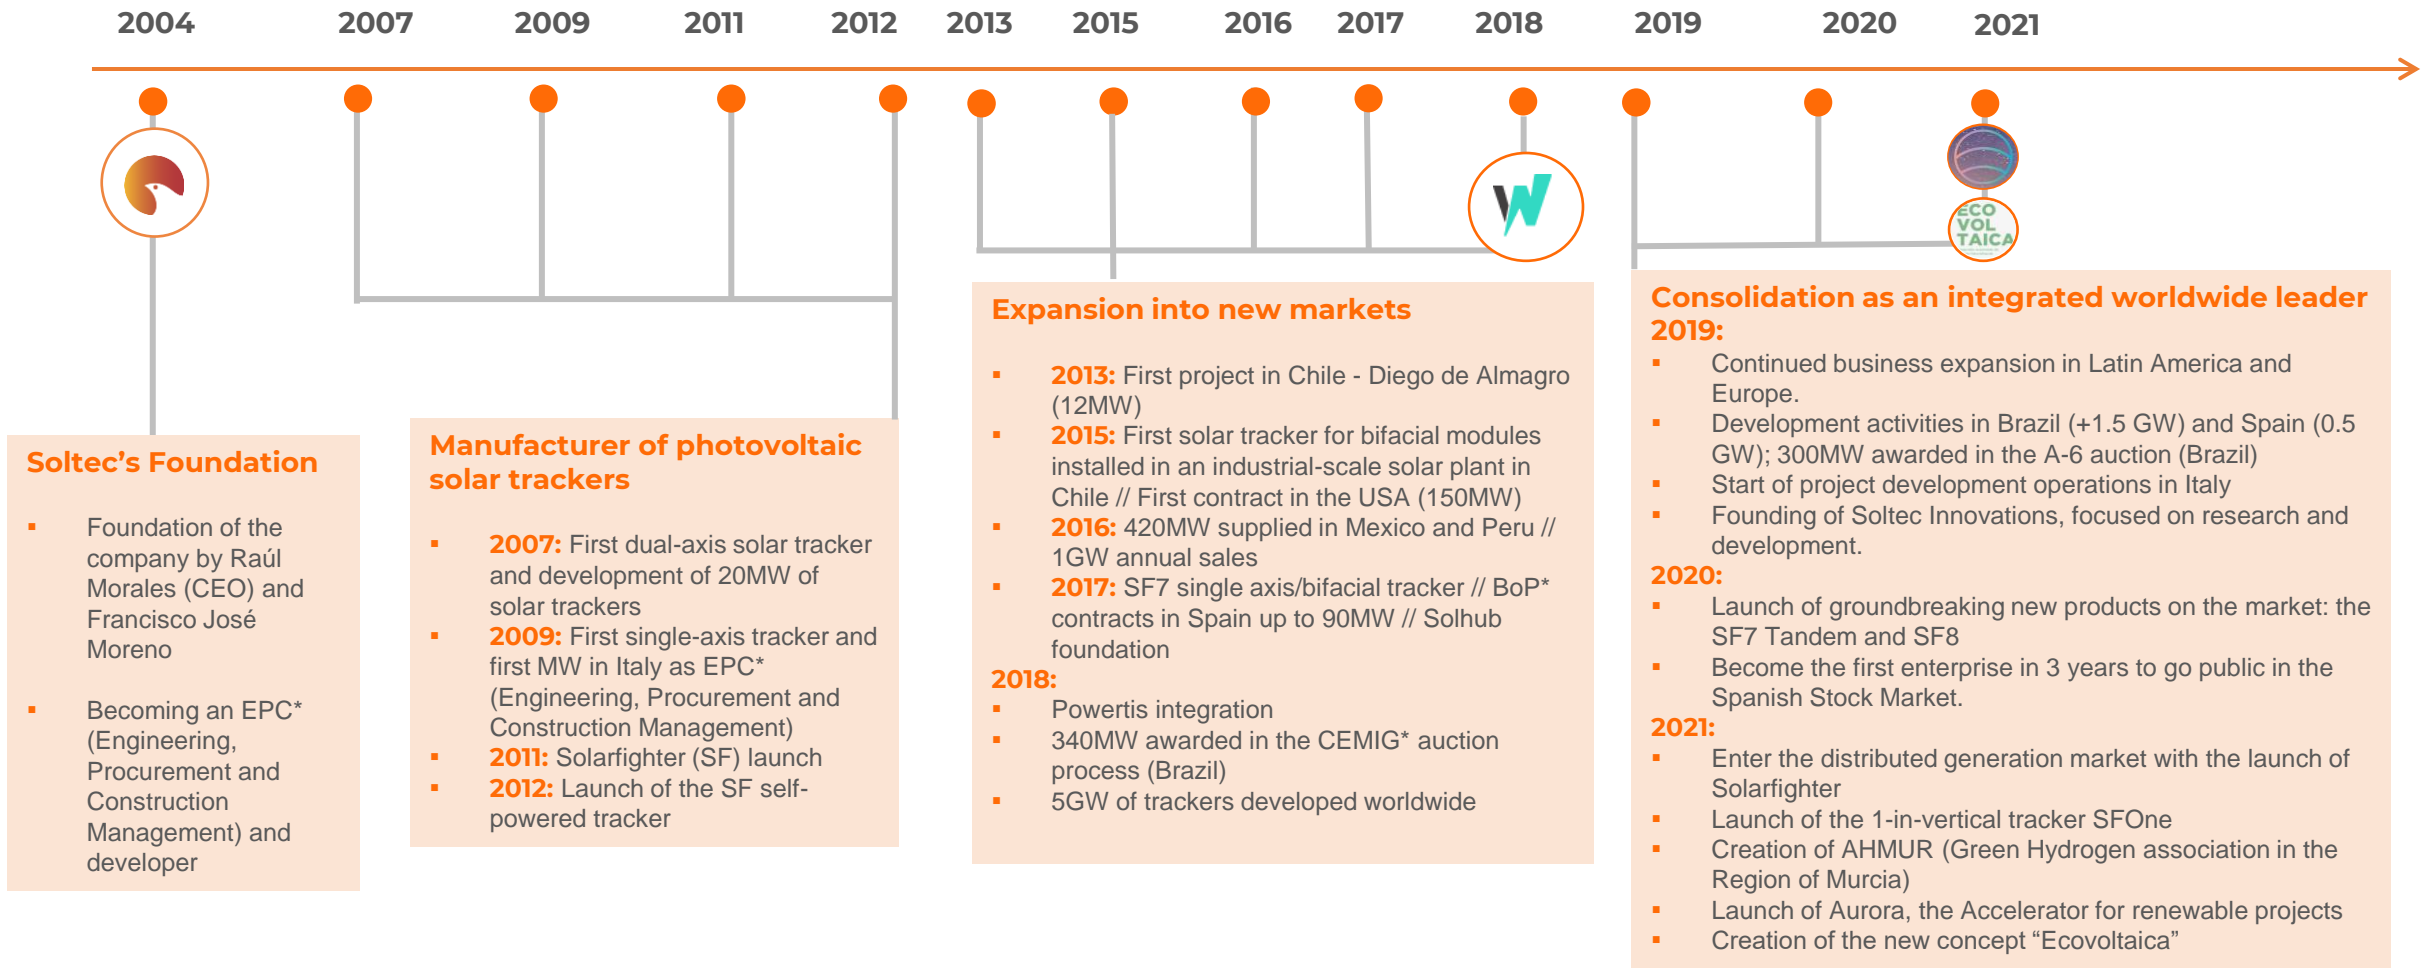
2004 2007 2009 2011 2012 2013 2015 2016 2017 2018 2019 2020 2021

ECO VOL TAICA

**Soltec's Foundation**

- Foundation of the company by Raúl Morales (CEO) and Francisco José Moreno
- Becoming an EPC* (Engineering, Procurement and Construction Management) and developer

**Manufacturer of photovoltaic solar trackers**

- 2007: First dual-axis solar tracker and development of 20MW of solar trackers
- 2009: First single-axis tracker and first MW in Italy as EPC* (Engineering, Procurement and Construction Management)
- 2011: Solarfighter (SF) launch
- 2012: Launch of the SF self-powered tracker

**Expansion into new markets**

- 2013: First project in Chile - Diego de Almagro (12MW)
- 2015: First solar tracker for bifacial modules installed in an industrial-scale solar plant in Chile // First contract in the USA (150MW)
- 2016: 420MW supplied in Mexico and Peru // 1GW annual sales
- 2017: SF7 single axis/bifacial tracker // BoP* contracts in Spain up to 90MW // Solhub foundation

2018:
- Powertis integration
- 340MW awarded in the CEMIG* auction process (Brazil)
- 5GW of trackers developed worldwide

**Consolidation as an integrated worldwide leader**
2019:
- Continued business expansion in Latin America and Europe.
- Development activities in Brazil (+1.5 GW) and Spain (0.5 GW); 300MW awarded in the A-6 auction (Brazil)
- Start of project development operations in Italy
- Founding of Soltec Innovations, focused on research and development.

2020:
- Launch of groundbreaking new products on the market: the SF7 Tandem and SF8
- Become the first enterprise in 3 years to go public in the Spanish Stock Market.

2021:
- Enter the distributed generation market with the launch of Solarfighter
- Launch of the 1-in-vertical tracker SFOne
- Creation of AHMUR (Green Hydrogen association in the Region of Murcia)
- Launch of Aurora, the Accelerator for renewable projects
- Creation of the new concept "Ecovoltaica"